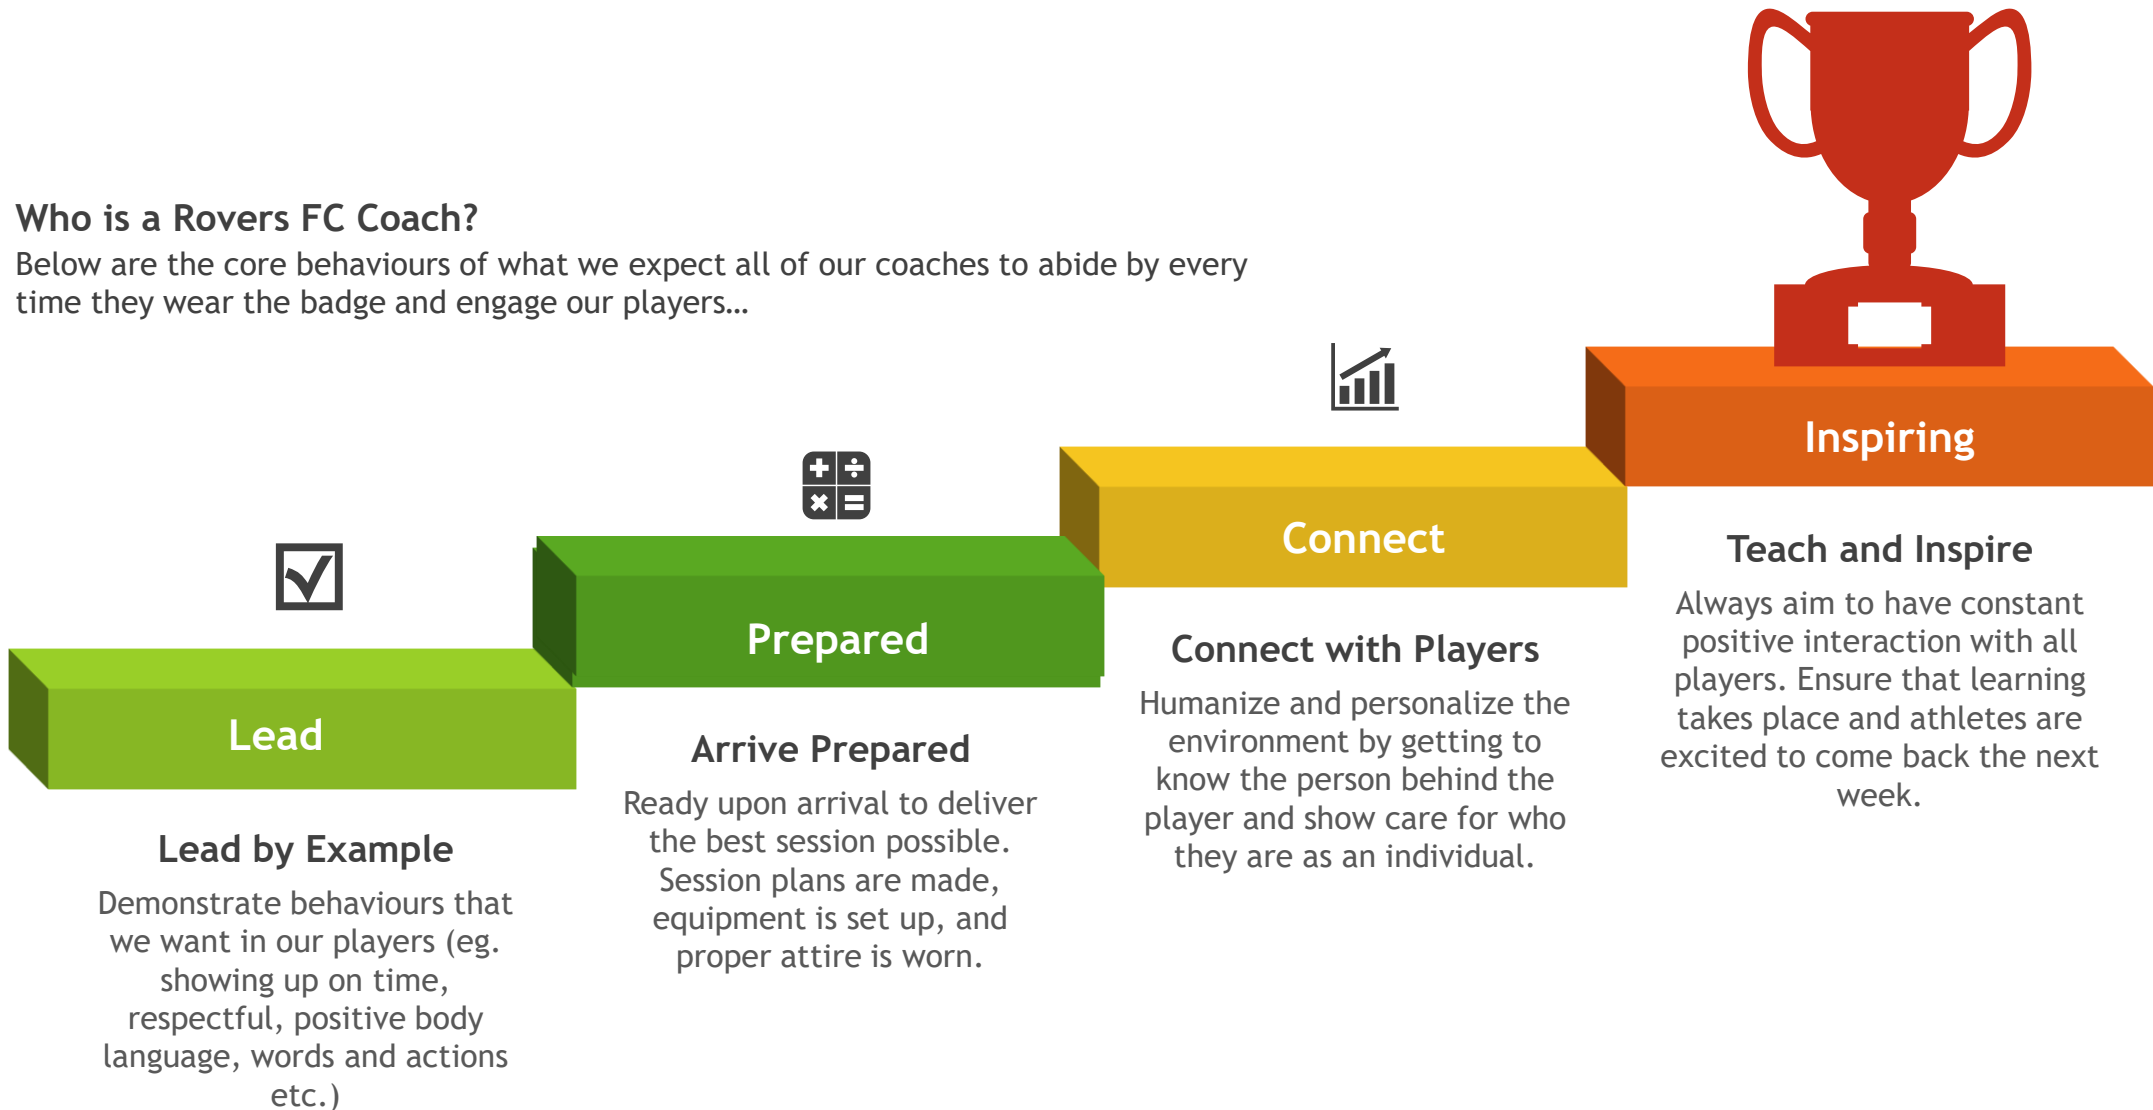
Who is a Rovers FC Coach?

Below are the core behaviours of what we expect all of our coaches to abide by every time they wear the badge and engage our players...

Lead

Lead by Example

Demonstrate behaviours that we want in our players (eg. showing up on time, respectful, positive body language, words and actions etc.)

Prepared

Arrive Prepared

Ready upon arrival to deliver the best session possible. Session plans are made, equipment is set up, and proper attire is worn.

Connect

Connect with Players

Humanize and personalize the environment by getting to know the person behind the player and show care for who they are as an individual.

Inspiring

Teach and Inspire

Always aim to have constant positive interaction with all players. Ensure that learning takes place and athletes are excited to come back the next week.